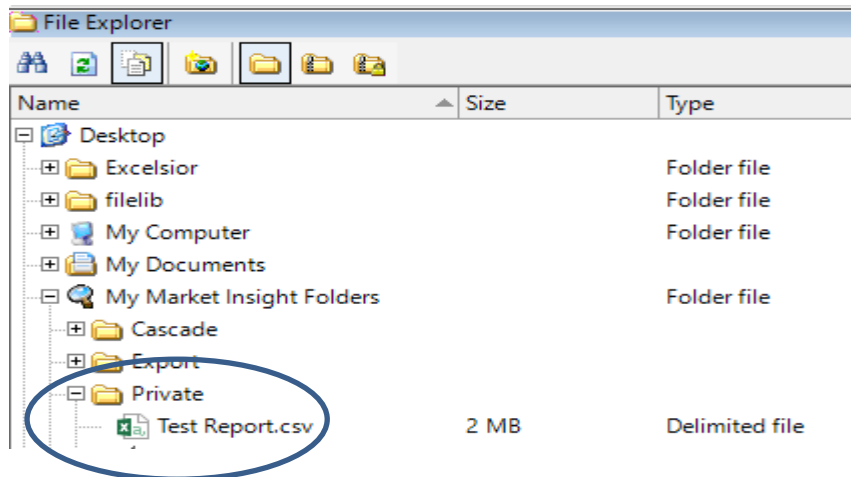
File Explorer

| Name | Size | Type |
|---|---|---|
| Desktop | | |
| Excelsior | | Folder file |
| filelib | | Folder file |
| My Computer | | Folder file |
| My Documents | | |
| My Market Insight Folders | | Folder file |
| Cascade | | |
| Export | | |
| Private | | |
| Test Report.csv | 2 MB | Delimited file |